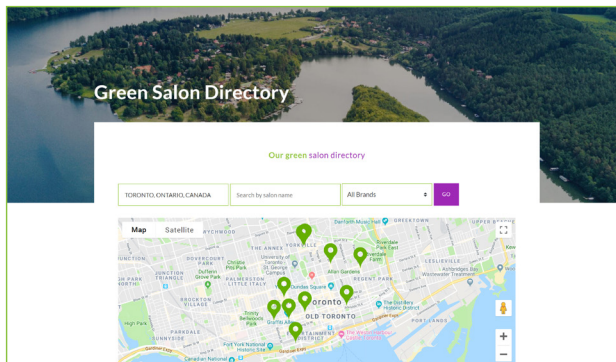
Green Salon Directory

Our green salon directory

TORONTO, ONTARIO, CANADA

Search by salon name

All Brands

GO

Map

Satellite

YORKVILLE

THE ANNEX

University of Toronto

Allan Gardens

Riverdale Park

JUNCTION TRIANGLE

Dufferin Grove Park

Christie Pits Park

Dundas Square

LESLIEVILLE

BROCKTON VILLAGE

LITTLE ITALY

Toronto

Trinity Bellwoods Park

OLD TORONTO

The Distillery Historic District

High Park

PARKDALE

DISTRICT

Canadian National